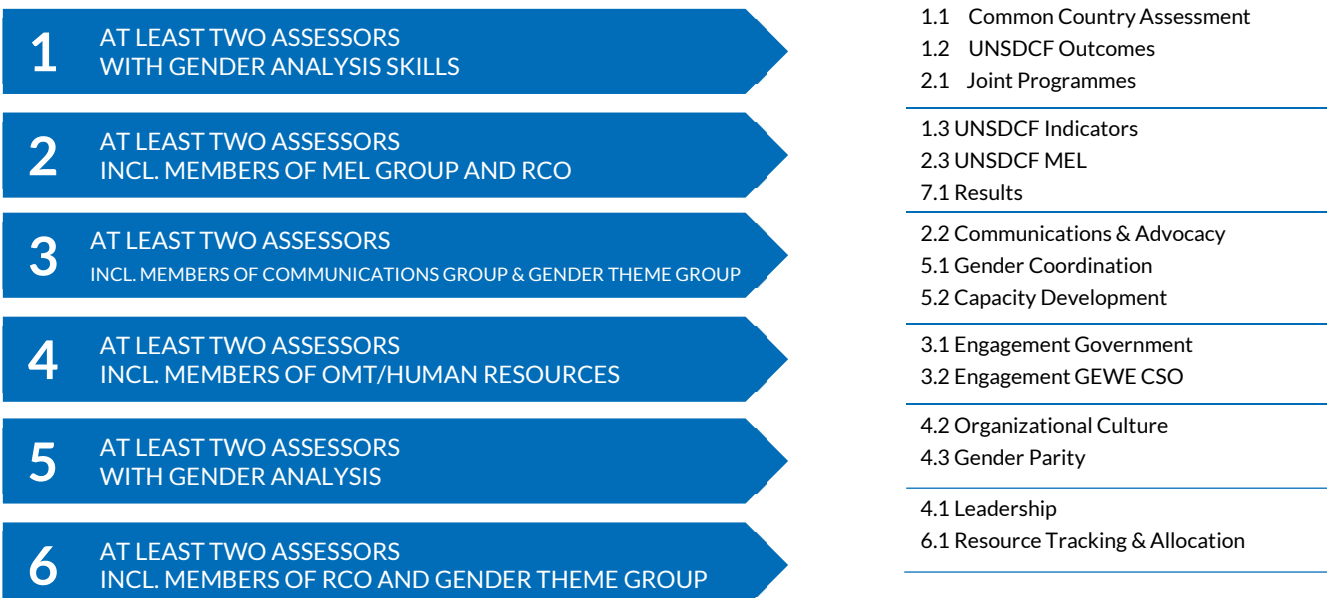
1 AT LEAST TWO ASSESSORS WITH GENDER ANALYSIS SKILLS

1.1 Common Country Assessment
1.2 UNSDCF Outcomes
2.1 Joint Programmes

2 AT LEAST TWO ASSESSORS INCL. MEMBERS OF MEL GROUP AND RCO

1.3 UNSDCF Indicators
2.3 UNSDCF MEL
7.1 Results

3 AT LEAST TWO ASSESSORS INCL. MEMBERS OF COMMUNICATIONS GROUP & GENDER THEME GROUP

2.2 Communications & Advocacy
5.1 Gender Coordination
5.2 Capacity Development

4 AT LEAST TWO ASSESSORS INCL. MEMBERS OF OMT/HUMAN RESOURCES

3.1 Engagement Government
3.2 Engagement GEWE CSO

5 AT LEAST TWO ASSESSORS WITH GENDER ANALYSIS

4.2 Organizational Culture
4.3 Gender Parity

6 AT LEAST TWO ASSESSORS INCL. MEMBERS OF RCO AND GENDER THEME GROUP

4.1 Leadership
6.1 Resource Tracking & Allocation